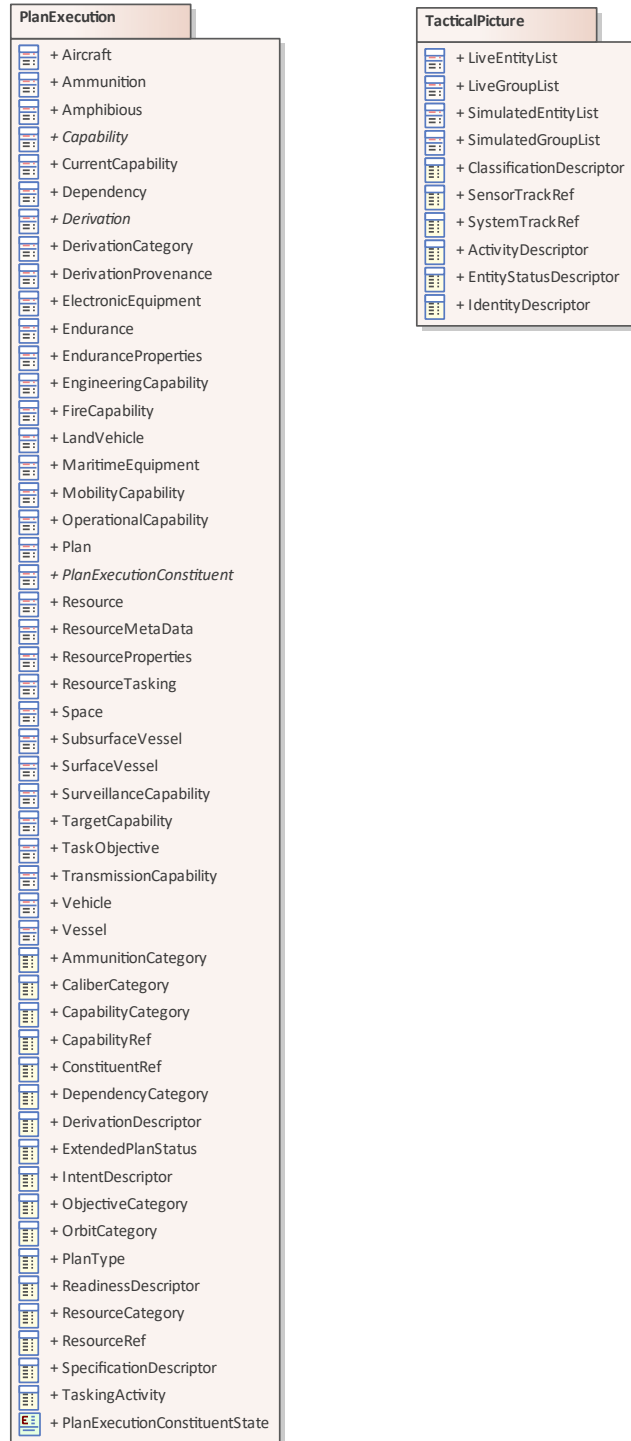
PlanExecution

+ Aircraft
+ Ammunition
+ Amphibious
+ Capability
+ CurrentCapability
+ Dependency
+ Derivation
+ DerivationCategory
+ DerivationProvenance
+ ElectronicEquipment
+ Endurance
+ EnduranceProperties
+ EngineeringCapability
+ FireCapability
+ LandVehicle
+ MaritimeEquipment
+ MobilityCapability
+ OperationalCapability
+ Plan
+ PlanExecutionConstituent
+ Resource
+ ResourceMetaData
+ ResourceProperties
+ ResourceTasking
+ Space
+ SubsurfaceVessel
+ SurfaceVessel
+ SurveillanceCapability
+ TargetCapability
+ TaskObjective
+ TransmissionCapability
+ Vehicle
+ Vessel
+ AmmunitionCategory
+ CaliberCategory
+ CapabilityCategory
+ CapabilityRef
+ ConstituentRef
+ DependencyCategory
+ DerivationDescriptor
+ ExtendedPlanStatus
+ IntentDescriptor
+ ObjectiveCategory
+ OrbitCategory
+ PlanType
+ ReadinessDescriptor
+ ResourceCategory
+ ResourceRef
+ SpecificationDescriptor
+ TaskingActivity
+ PlanExecutionConstituentState

TacticalPicture

+ LiveEntityList
+ LiveGroupList
+ SimulatedEntityList
+ SimulatedGroupList
+ ClassificationDescriptor
+ SensorTrackRef
+ SystemTrackRef
+ ActivityDescriptor
+ EntityStatusDescriptor
+ IdentityDescriptor